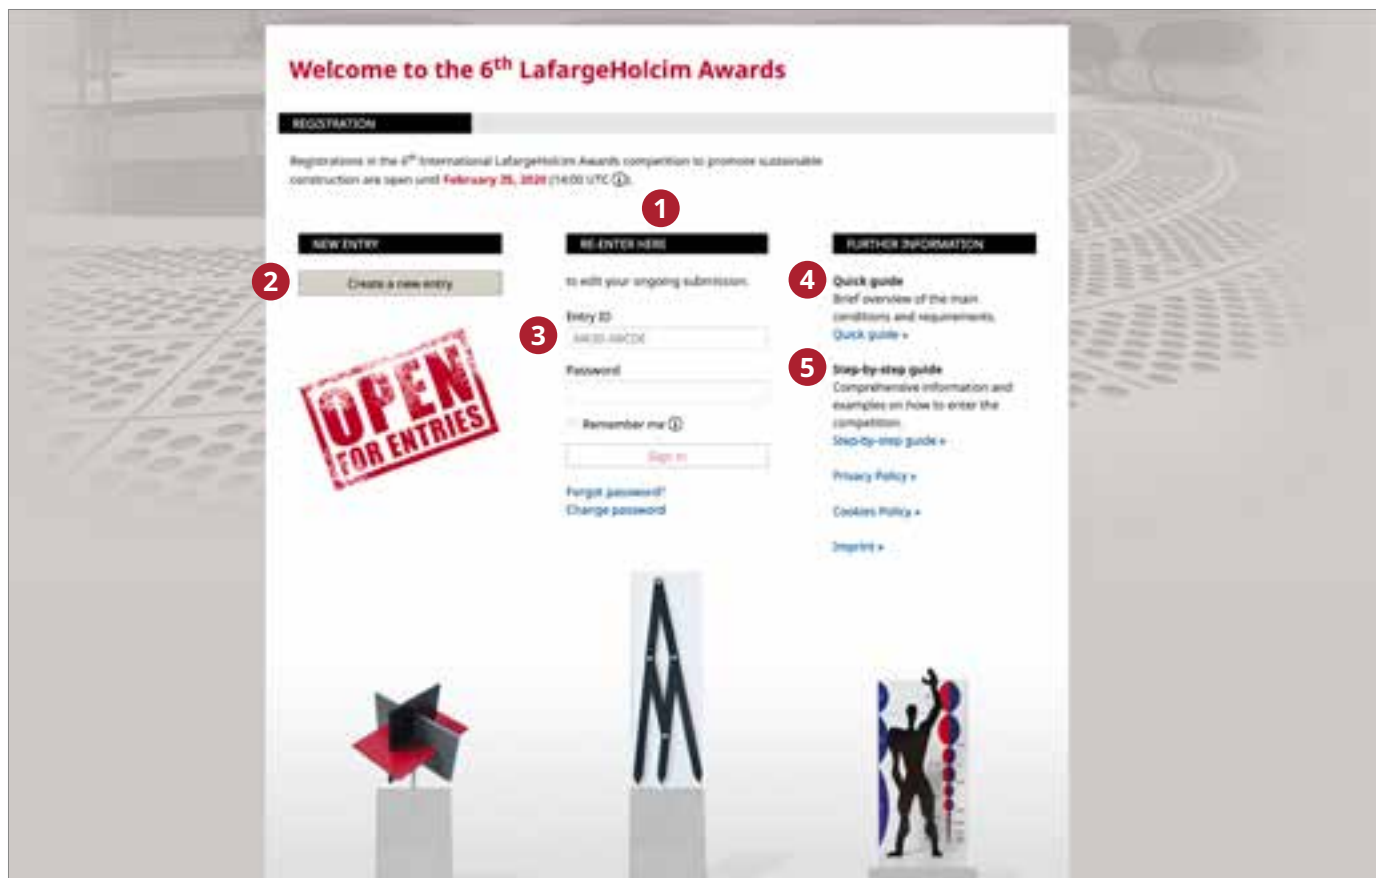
Welcome to the 6$^{th}$ LafargeHolcim Awards

REGISTRATION

Registrations in the 6$^{th}$ International LafargeHolcim Awards competition to promote sustainable construction are open until February 25, 2020 (14:00 UTC ⓘ).

1

NEW ENTRY

2

Create a new entry

OPEN FOR ENTRIES

RE-ENTER HERE

to edit your ongoing submission.

3

Entry ID

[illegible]

Password

Remember me ⓘ

Sign in

Forgot password?
Change password

FURTHER INFORMATION

4

Quick guide
Brief overview of the main conditions and requirements.
Quick guide »

5

Step-by-step guide
Comprehensive information and examples on how to enter the competition.
Step-by-step guide »

Privacy Policy »

Cookies Policy »

Imprint »